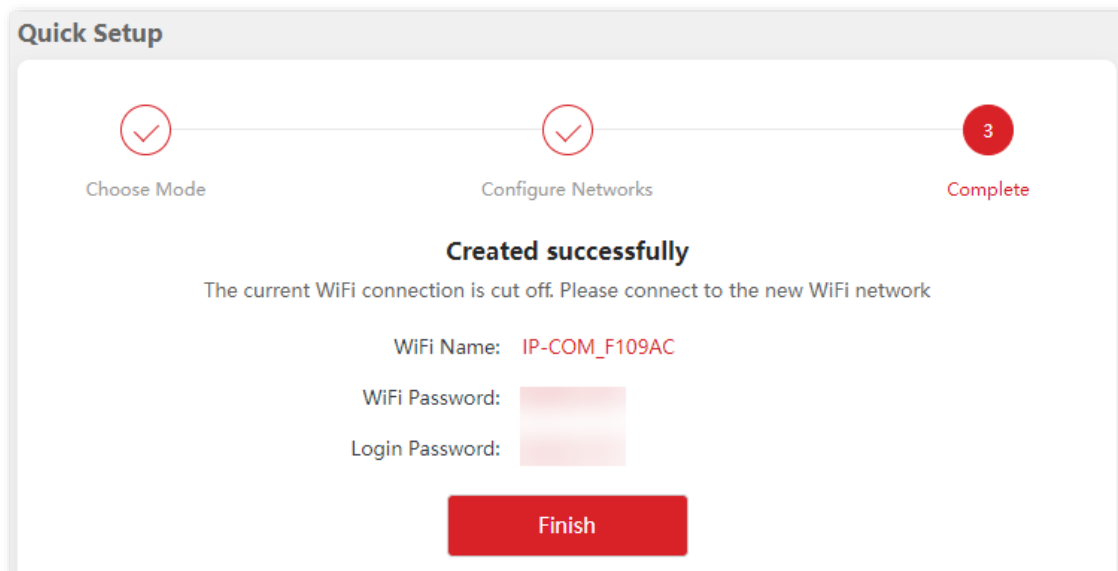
Quick Setup

Choose Mode

Configure Networks

3

Complete

Created successfully

The current WiFi connection is cut off. Please connect to the new WiFi network

WiFi Name: IP-COM_F109AC

WiFi Password: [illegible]

Login Password: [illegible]

Finish